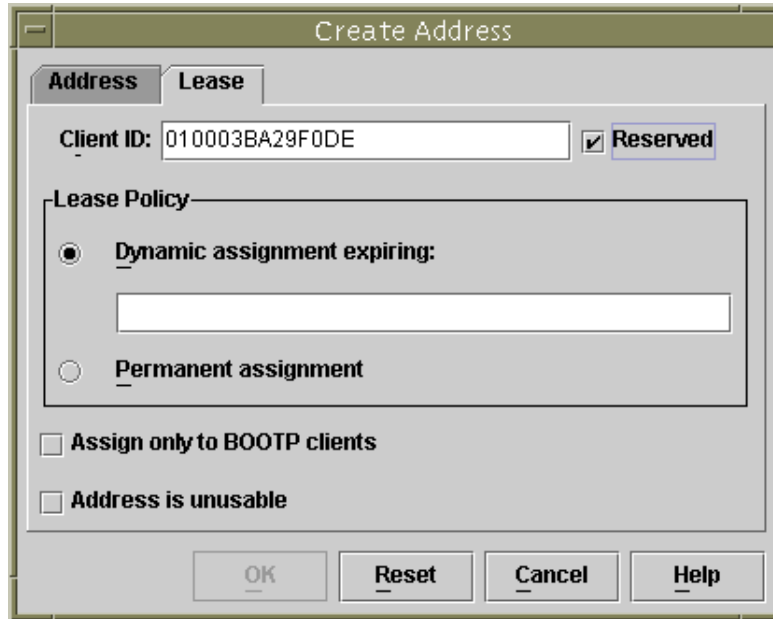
Create Address

Address | Lease

Client ID: 010003BA29F0DE

Reserved

Lease Policy

Dynamic assignment expiring:

Permanent assignment

Assign only to BOOTP clients

Address is unusable

OK

Reset

Cancel

Help